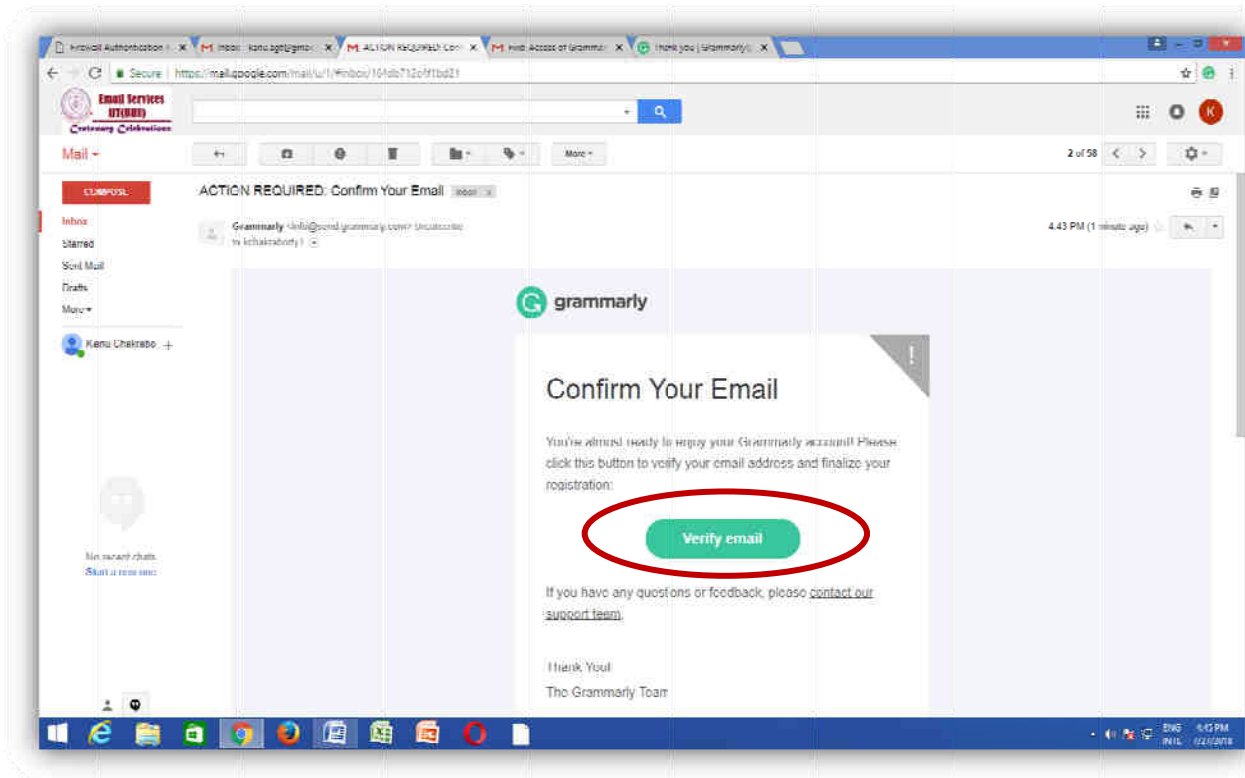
Firewall Authentication × Inbox - kanu.kgp@gmail × ACTION REQUIRED: Con × Free Access of Grammar × Thank you | Grammarly × 

Secure https://mail.google.com/mail/u/1/#inbox/1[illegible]

Email Services IIT(BHU) Centenary Celebrations

Mail ▾

More ▾

2 of 58

COMPOSE

Inbox
Starred
Sent Mail
Drafts
More ▾

Kanu Chakrabo

No recent chats
Start a new one

ACTION REQUIRED: Confirm Your Email Inbox ×

Grammarly <info@send.grammarly.com> Unsubscribe
to kchakraborty1

4:43 PM (1 minute ago)

grammarly

!

Confirm Your Email

You're almost ready to enjoy your Grammarly account! Please click this button to verify your email address and finalize your registration:

Verify email

If you have any questions or feedback, please contact our support team.

Thank You!
The Grammarly Team

ENG INTL 4:43 PM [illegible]